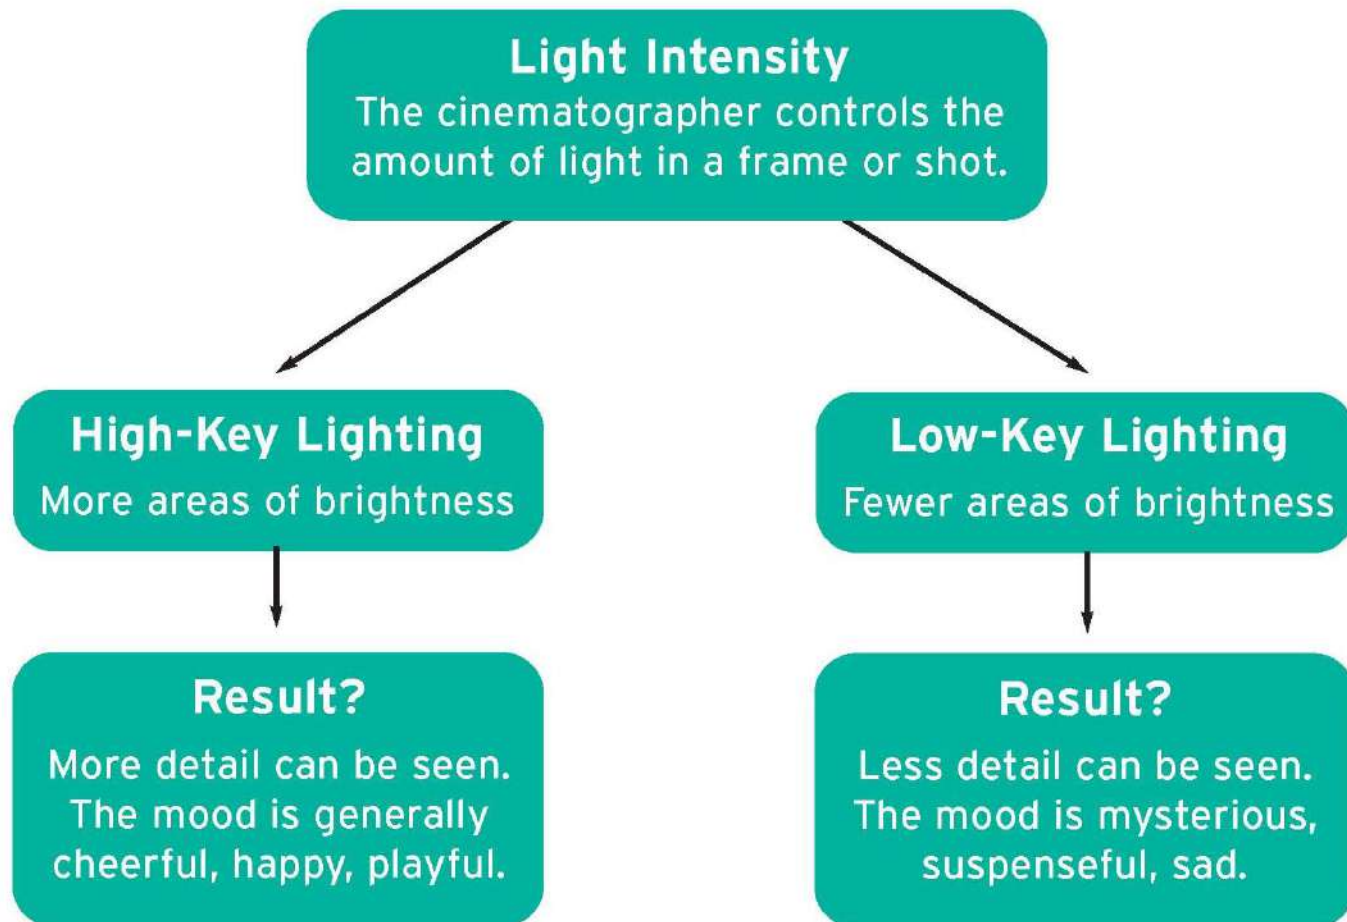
Light Intensity
The cinematographer controls the amount of light in a frame or shot.

High-Key Lighting
More areas of brightness

Result?
More detail can be seen. The mood is generally cheerful, happy, playful.

Low-Key Lighting
Fewer areas of brightness

Result?
Less detail can be seen. The mood is mysterious, suspenseful, sad.